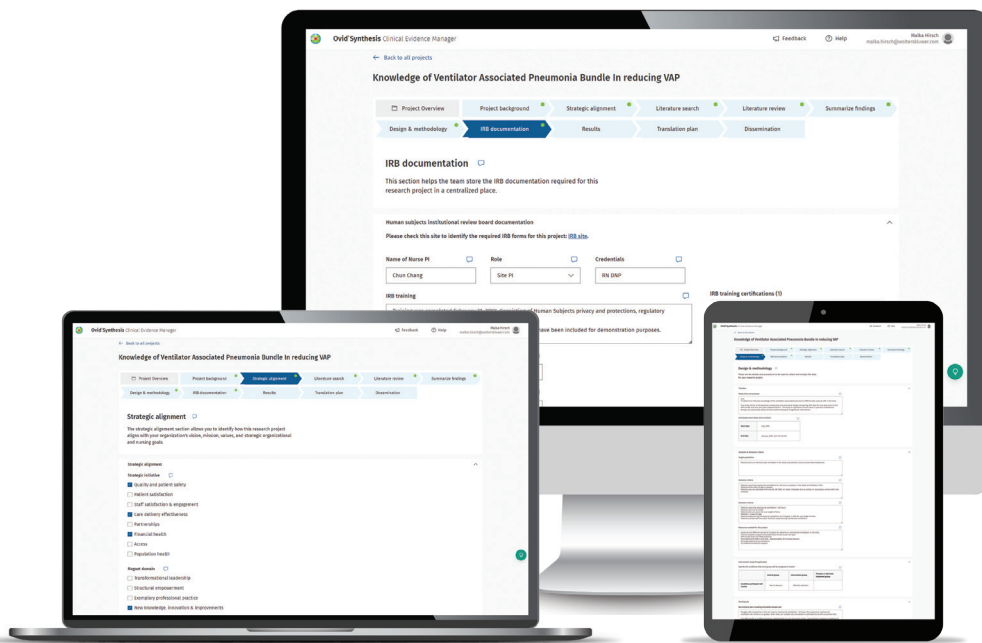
Ovid Synthesis Clinical Evidence Manager

Feedback Help Malka Hirsch malka.hirsch@wolterskluwer.com

← Back to all projects

Knowledge of Ventilator Associated Pneumonia Bundle In reducing VAP

Project Overview Project background Strategic alignment Literature search Literature review Summarize findings Design & methodology IRB documentation Results Translation plan Dissemination

IRB documentation

This section helps the team store the IRB documentation required for this research project in a centralized place.

Human subjects institutional review board documentation

Please check this site to identify the required IRB forms for this project: IRB site.

Name of Nurse PI
Chun Chang

Role
Site PI

Credentials
RN DNP

IRB training

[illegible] have been included for demonstration purposes.

IRB training certifications (1)

Ovid Synthesis Clinical Evidence Manager

Feedback Help Malka Hirsch malka.hirsch@wolterskluwer.com

← Back to all projects

Knowledge of Ventilator Associated Pneumonia Bundle In reducing VAP

Project Overview Project background Strategic alignment Literature search Literature review Summarize findings Design & methodology IRB documentation Results Translation plan Dissemination

Strategic alignment

The strategic alignment section allows you to identify how this research project aligns with your organization's vision, mission, values, and strategic organizational and nursing goals.

Strategic alignment

Strategic initiative

Quality and patient safety
Patient satisfaction
Staff satisfaction & engagement
Care delivery effectiveness
Partnerships
Financial health
Access
Population health

Magnet domain

Transformational leadership
Structural empowerment
Exemplary professional practice
New knowledge, innovation & improvements

Knowledge of Ventilator Associated Pneumonia Bundle In reducing VAP

Design & methodology